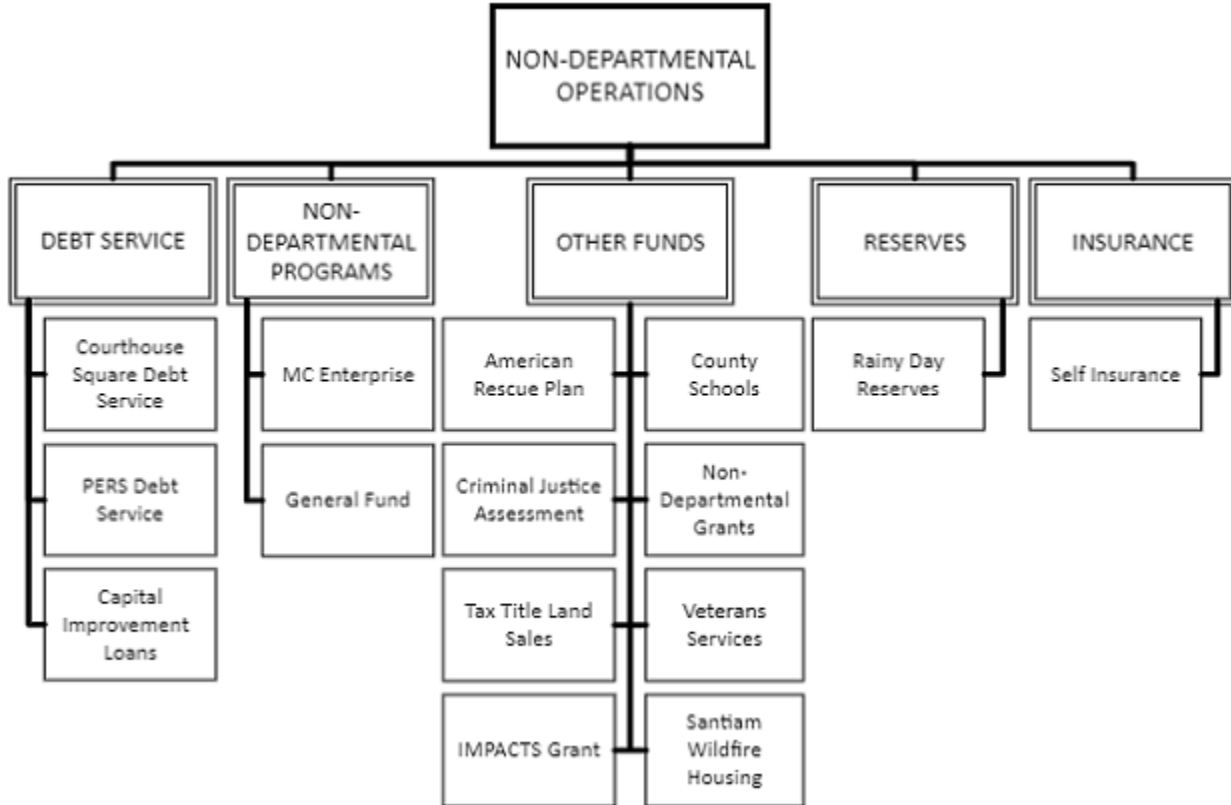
NON-DEPARTMENTAL OPERATIONS

DEBT SERVICE

Courthouse Square Debt Service

PERS Debt Service

Capital Improvement Loans

NON-DEPARTMENTAL PROGRAMS

MC Enterprise

General Fund

OTHER FUNDS

American Rescue Plan

County Schools

Criminal Justice Assessment

Non-Departmental Grants

Tax Title Land Sales

Veterans Services

IMPACTS Grant

Santiam Wildfire Housing

RESERVES

Rainy Day Reserves

INSURANCE

Self Insurance